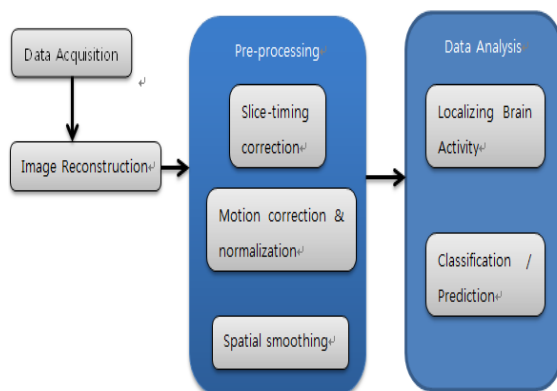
Data Acquisition

Image Reconstruction

Pre-processing

Slice-timing correction

Motion correction & normalization

Spatial smoothing

Data Analysis

Localizing Brain Activity

Classification / Prediction